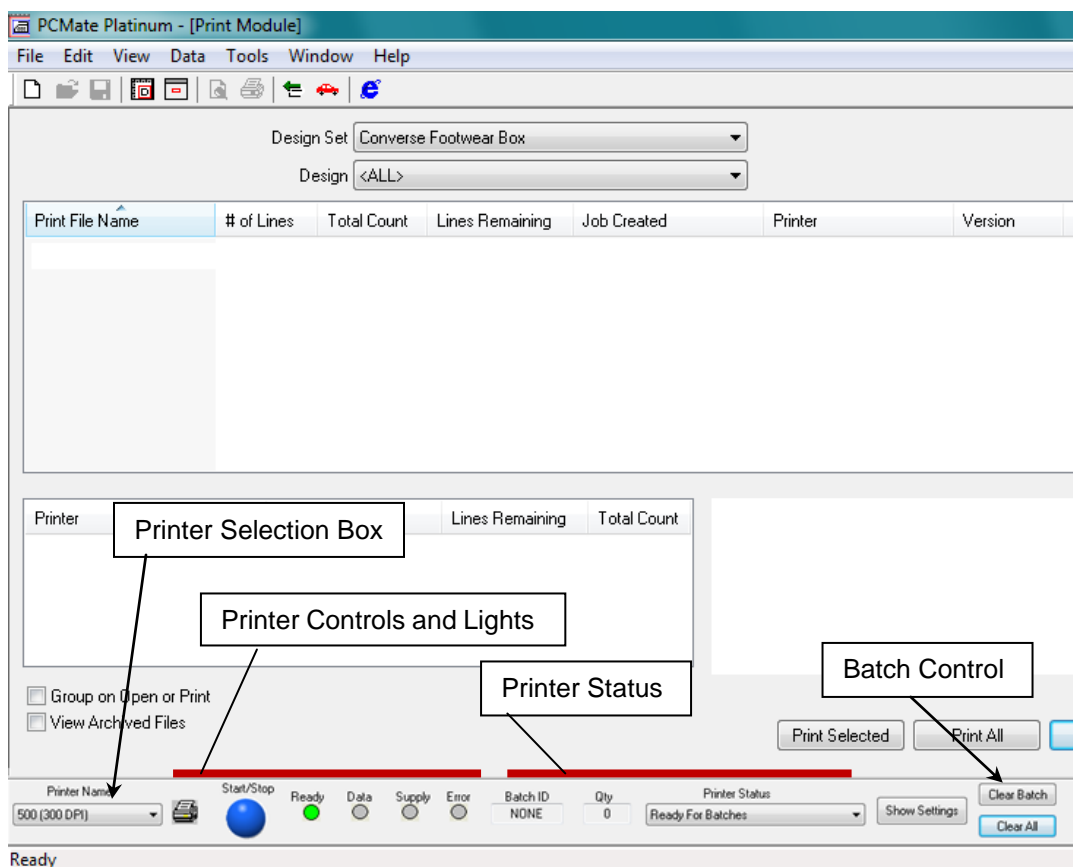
PCMate Platinum - [Print Module]

File Edit View Data Tools Window Help

Design Set Converse Footwear Box

Design <ALL>

| Print File Name | # of Lines | Total Count | Lines Remaining | Job Created | Printer | Version |
|---|---|---|---|---|---|---|

| Printer | Lines Remaining | Total Count |
|---|---|---|

Printer Selection Box

Printer Controls and Lights

Printer Status

Batch Control

Group on Open or Print

View Archived Files

Print Selected

Print All

Printer Name

500 (300 DPI)

Start/Stop

Ready

Data

Supply

Error

Batch ID

NONE

Qty

0

Printer Status

Ready For Batches

Show Settings

Clear Batch

Clear All

Ready